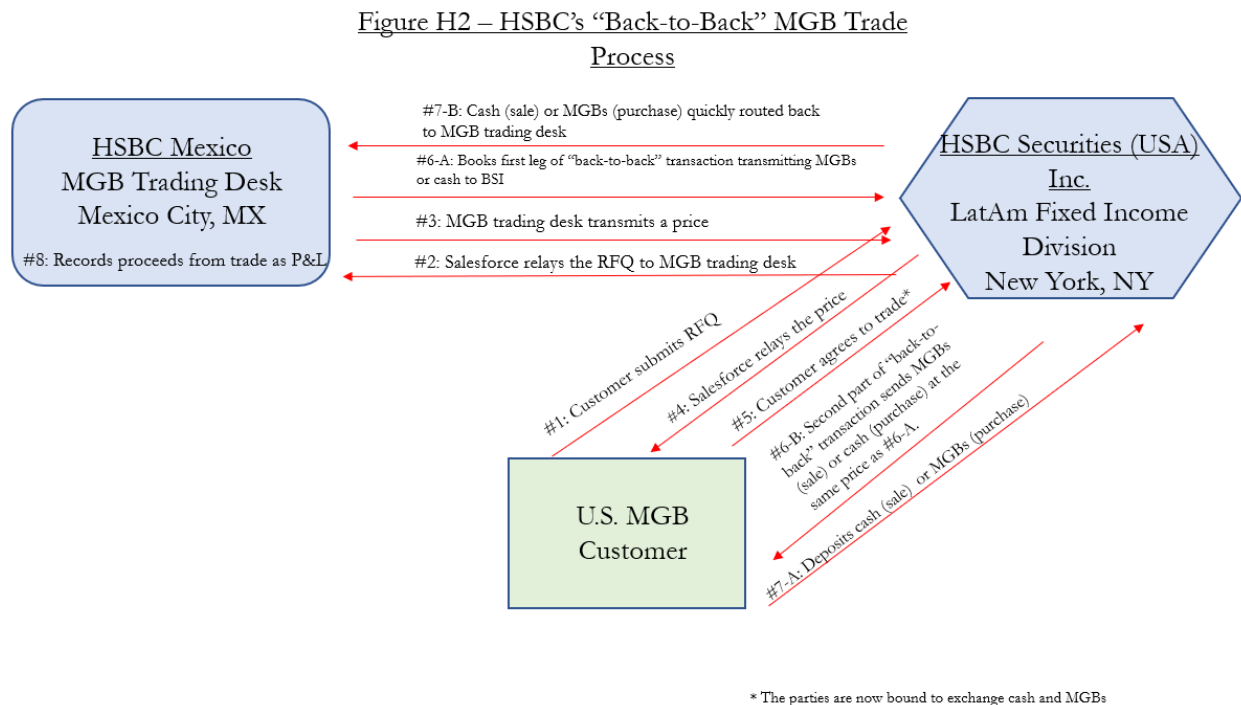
Figure H2 – HSBC's "Back-to-Back" MGB Trade Process

HSBC Mexico
MGB Trading Desk
Mexico City, MX

#8: Records proceeds from trade as P&L

#7-B: Cash (sale) or MGBs (purchase) quickly routed back to MGB trading desk

#6-A: Books first leg of "back-to-back" transaction transmitting MGBs or cash to BSI

#3: MGB trading desk transmits a price

#2: Salesforce relays the RFQ to MGB trading desk

HSBC Securities (USA) Inc.
LatAm Fixed Income Division
New York, NY

#1: Customer submits RFQ

#4: Salesforce relays the price

#5: Customer agrees to trade*

#6-B: Second part of "back-to-back" transaction sends MGBs (sale) or cash (purchase) at the same price as #6-A.

#7-A: Deposits cash (sale) or MGBs (purchase)

U.S. MGB
Customer

* The parties are now bound to exchange cash and MGBs